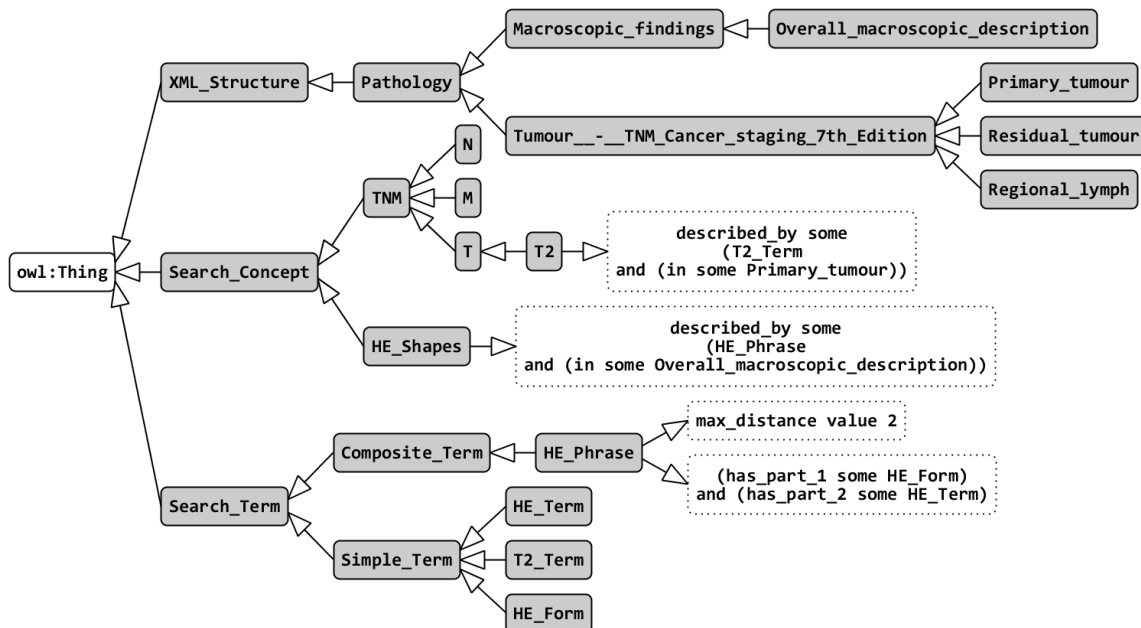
Macroscopic_findings

Overall_macroscopic_description

XML_Structure

Pathology

Primary_tumour

Tumour__-__TNM_Cancer_staging_7th_Edition

Residual_tumour

Regional_lymph

N

TNM

M

T

T2

described_by some (T2_Term and (in some Primary_tumour))

owl:Thing

Search_Concept

HE_Shapes

described_by some (HE_Phrase and (in some Overall_macroscopic_description))

max_distance value 2

Composite_Term

HE_Phrase

(has_part_1 some HE_Form) and (has_part_2 some HE_Term)

Search_Term

HE_Term

Simple_Term

T2_Term

HE_Form